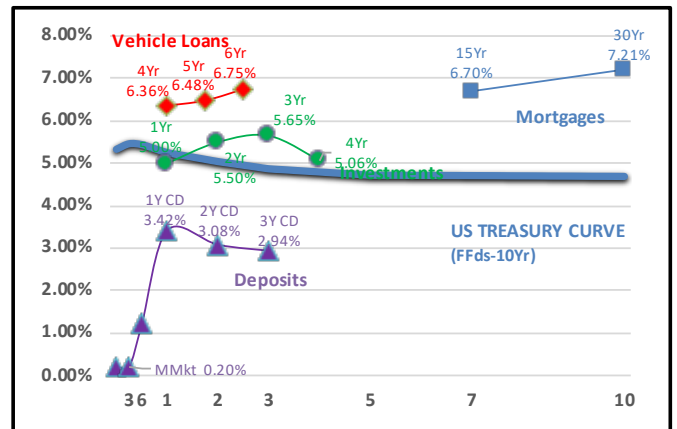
8.00%
7.00%
6.00%
5.00%
4.00%
3.00%
2.00%
1.00%
0.00%

Vehicle Loans
4Yr 6.36%
5Yr 6.48%
6Yr 6.75%

15Yr 6.70%
30Yr 7.21%
Mortgages

1Yr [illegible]
2Yr 5.50%
3Yr 5.65%
4Yr 5.06%
Investments

1Y CD 3.42%
2Y CD 3.08%
3Y CD 2.94%
Deposits
MMkt 0.20%

US TREASURY CURVE
(FFds-10Yr)

3 6 1 2 3 5 7 10